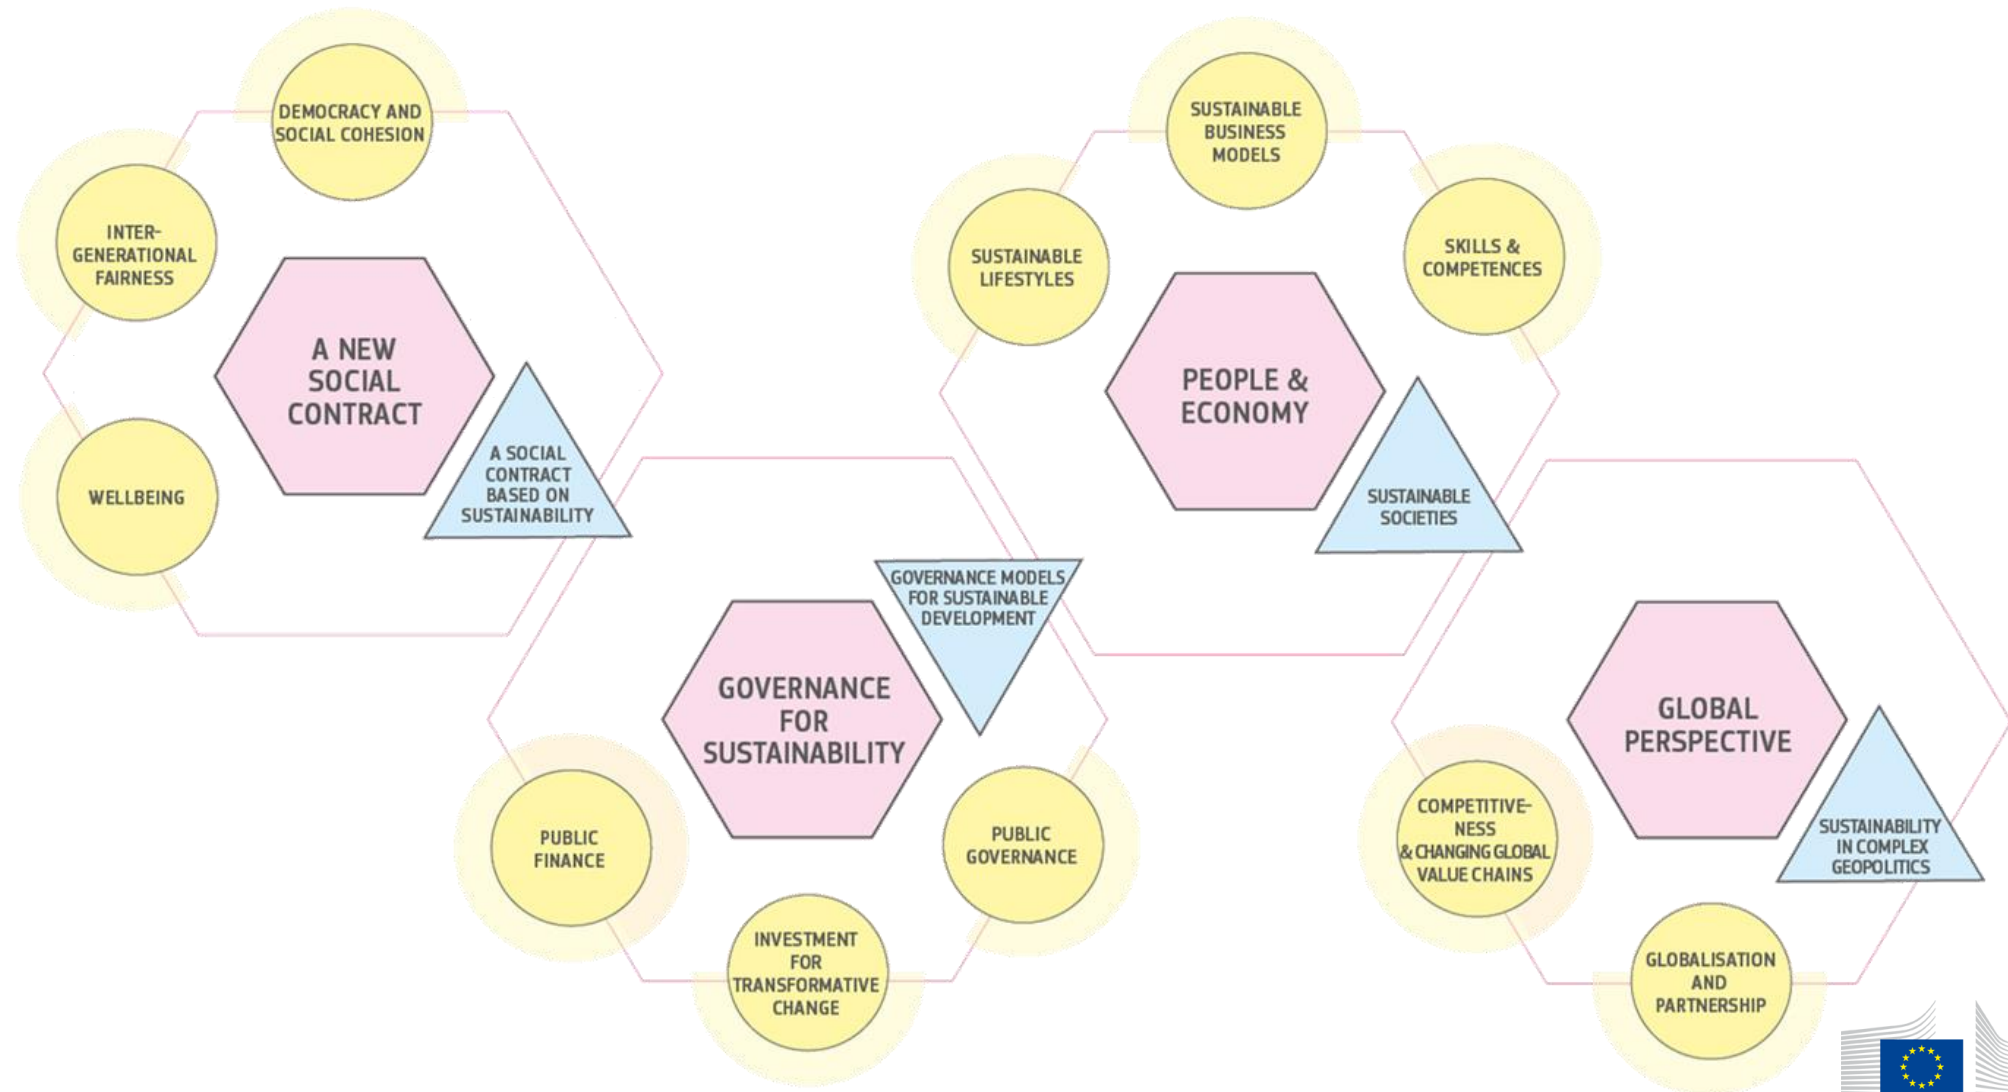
DEMOCRACY AND SOCIAL COHESION

INTERGENERATIONAL FAIRNESS

A NEW SOCIAL CONTRACT

WELLBEING

A SOCIAL CONTRACT BASED ON SUSTAINABILITY

SUSTAINABLE BUSINESS MODELS

SUSTAINABLE LIFESTYLES

SKILLS & COMPETENCES

PEOPLE & ECONOMY

SUSTAINABLE SOCIETIES

GOVERNANCE MODELS FOR SUSTAINABLE DEVELOPMENT

GOVERNANCE FOR SUSTAINABILITY

PUBLIC FINANCE

PUBLIC GOVERNANCE

INVESTMENT FOR TRANSFORMATIVE CHANGE

GLOBAL PERSPECTIVE

COMPETITIVENESS & CHANGING GLOBAL VALUE CHAINS

SUSTAINABILITY IN COMPLEX GEOPOLITICS

GLOBALISATION AND PARTNERSHIP